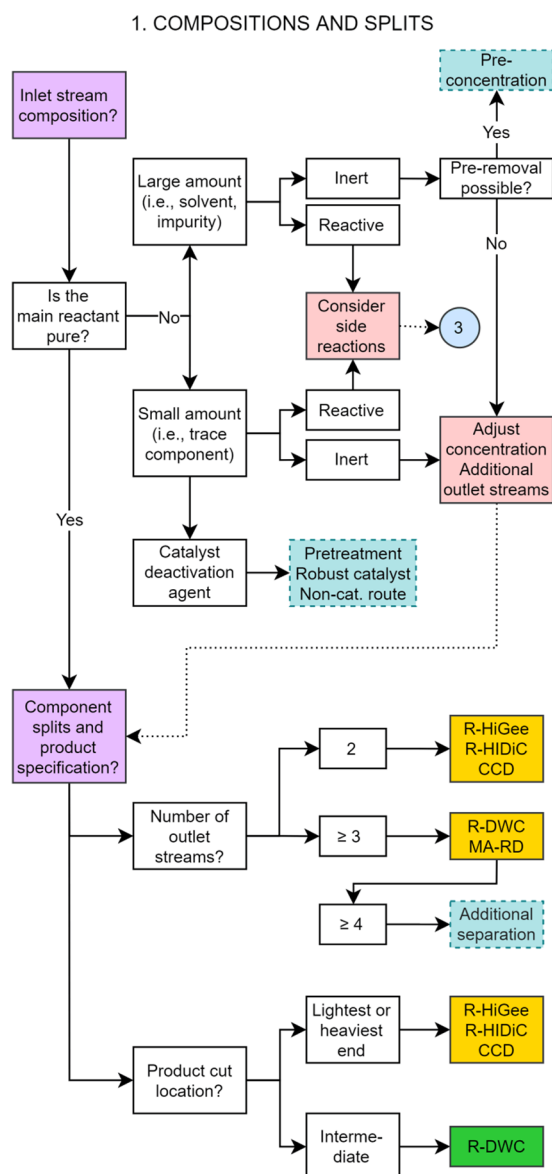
1. COMPOSITIONS AND SPLITS

Inlet stream composition?

Large amount (i.e., solvent, impurity)

Inert

Pre-removal possible?

Yes

Pre-concentration

Reactive

No

Is the main reactant pure?

No

Consider side reactions

3

Small amount (i.e., trace component)

Reactive

Inert

Adjust concentration Additional outlet streams

Yes

Catalyst deactivation agent

Pretreatment Robust catalyst Non-cat. route

Component splits and product specification?

2

R-HiGee R-HIDiC CCD

Number of outlet streams?

≥ 3

R-DWC MA-RD

≥ 4

Additional separation

Product cut location?

Lightest or heaviest end

R-HiGee R-HIDiC CCD

Intermediate

R-DWC